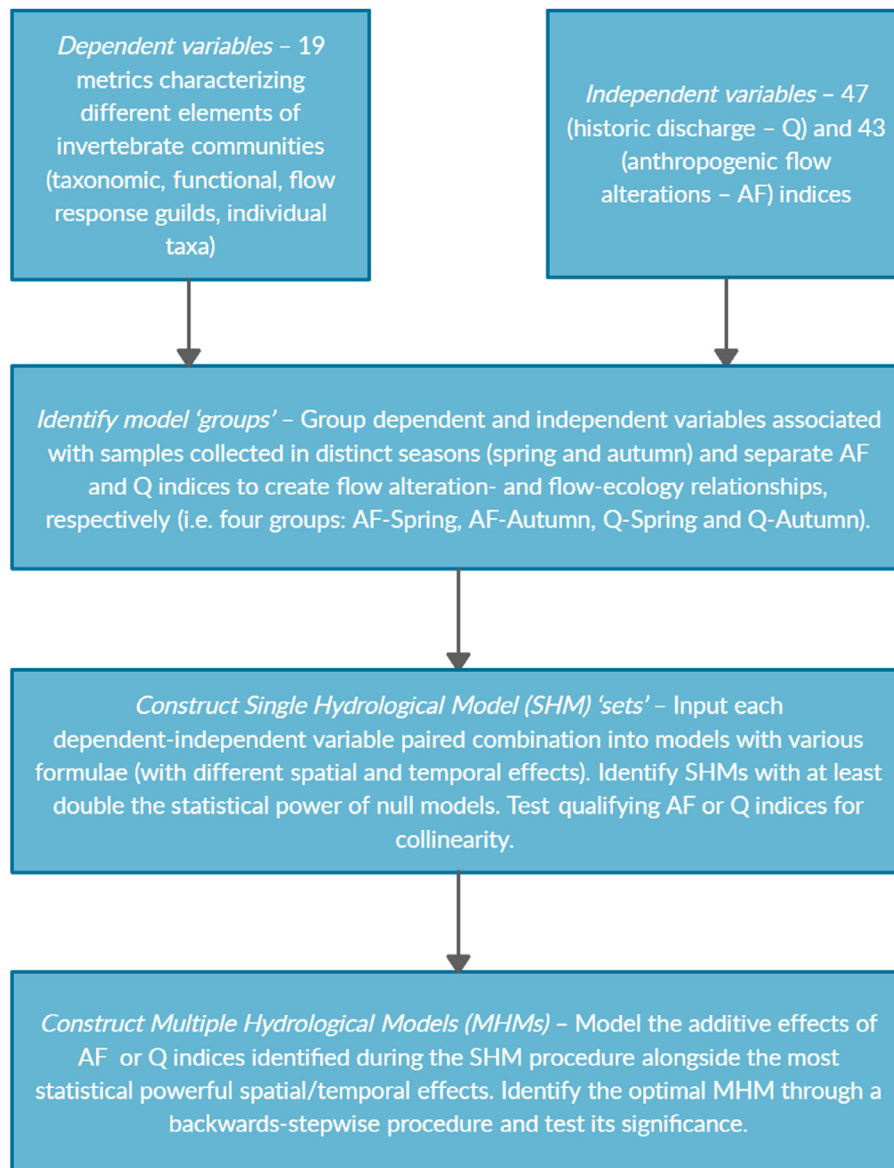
*Dependent variables* – 19 metrics characterizing different elements of invertebrate communities (taxonomic, functional, flow response guilds, individual taxa)

*Independent variables* – 47 (historic discharge – Q) and 43 (anthropogenic flow alterations – AF) indices

*Identify model 'groups'* – Group dependent and independent variables associated with samples collected in distinct seasons (spring and autumn) and separate AF and Q indices to create flow alteration- and flow-ecology relationships, respectively (i.e. four groups: AF-Spring, AF-Autumn, Q-Spring and Q-Autumn).

*Construct Single Hydrological Model (SHM) 'sets'* – Input each dependent-independent variable paired combination into models with various formulae (with different spatial and temporal effects). Identify SHMs with at least double the statistical power of null models. Test qualifying AF or Q indices for collinearity.

*Construct Multiple Hydrological Models (MHMs)* – Model the additive effects of AF or Q indices identified during the SHM procedure alongside the most statistical powerful spatial/temporal effects. Identify the optimal MHM through a backwards-stepwise procedure and test its significance.